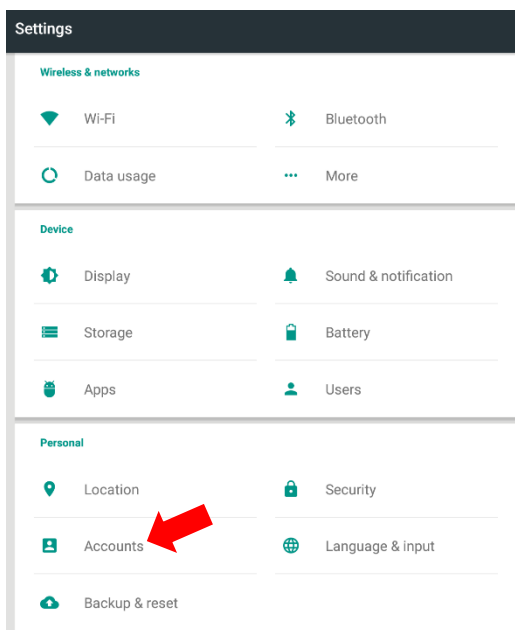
Settings

Wireless & networks

Wi-Fi

Bluetooth

Data usage

More

Device

Display

Sound & notification

Storage

Battery

Apps

Users

Personal

Location

Security

Accounts

Language & input

Backup & reset